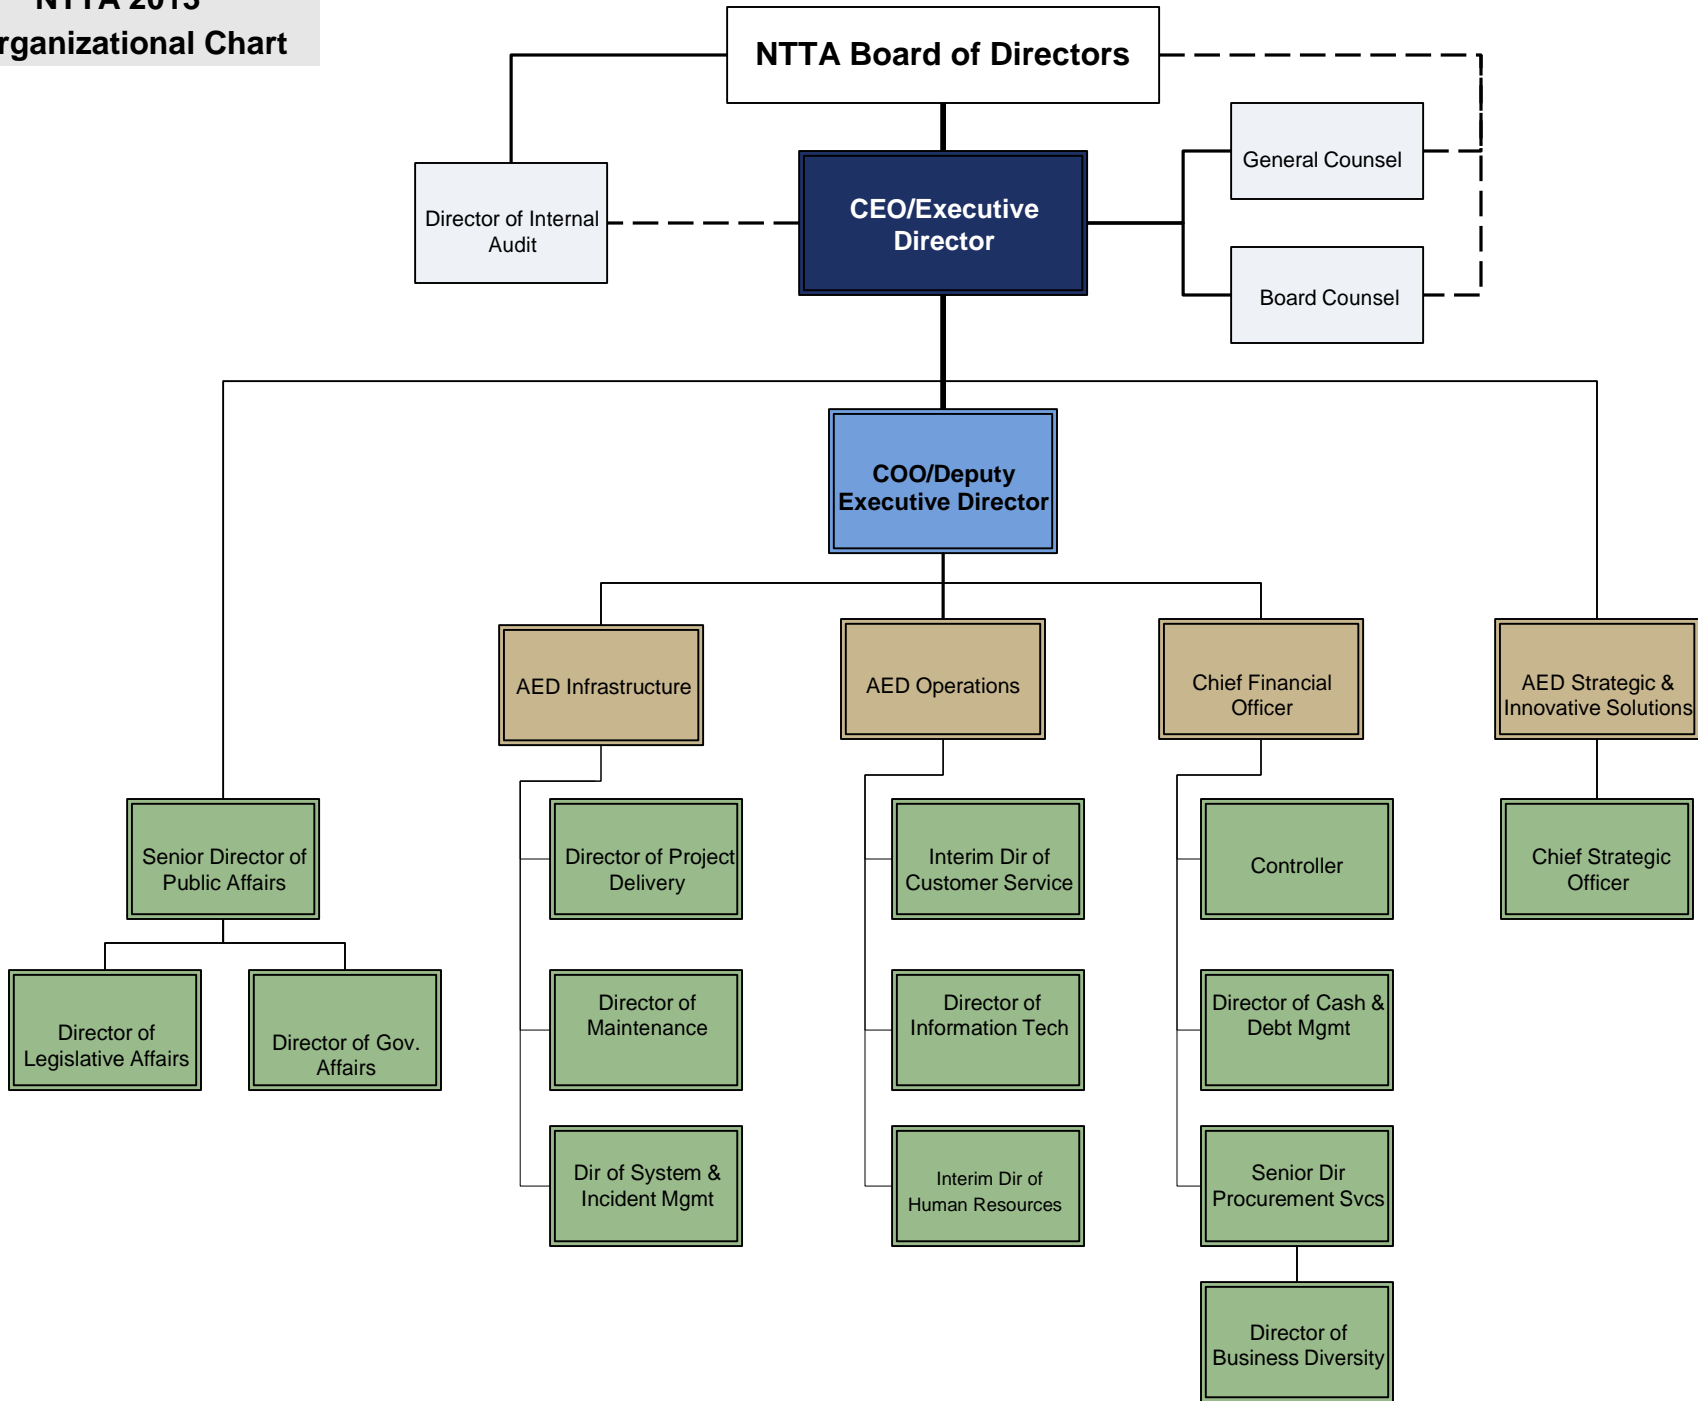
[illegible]
rganizational Chart

NTTA Board of Directors

Director of Internal Audit

CEO/Executive Director

General Counsel

Board Counsel

COO/Deputy Executive Director

AED Infrastructure

AED Operations

Chief Financial Officer

AED Strategic & Innovative Solutions

Senior Director of Public Affairs

Director of Legislative Affairs

Director of Gov. Affairs

Director of Project Delivery

Director of Maintenance

Dir of System & Incident Mgmt

Interim Dir of Customer Service

Director of Information Tech

Interim Dir of Human Resources

Controller

Director of Cash & Debt Mgmt

Senior Dir Procurement Svcs

Director of Business Diversity

Chief Strategic Officer